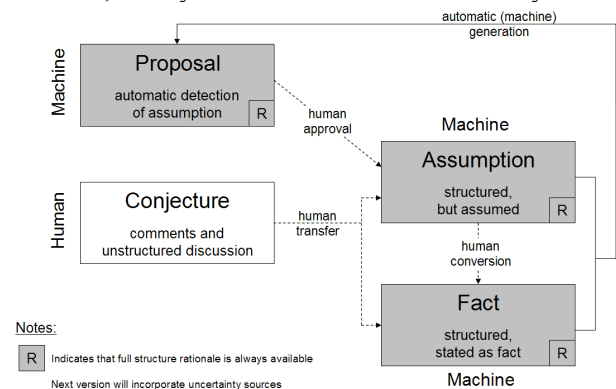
automatic (machine) generation

Machine

Proposal

automatic detection of assumption

R

human approval

Machine

Assumption

structured, but assumed

R

Human

Conjecture

comments and unstructured discussion

human transfer

human conversion

Fact

structured, stated as fact

R

Machine

Notes:

R Indicates that full structure rationale is always available

Next version will incorporate uncertainty sources